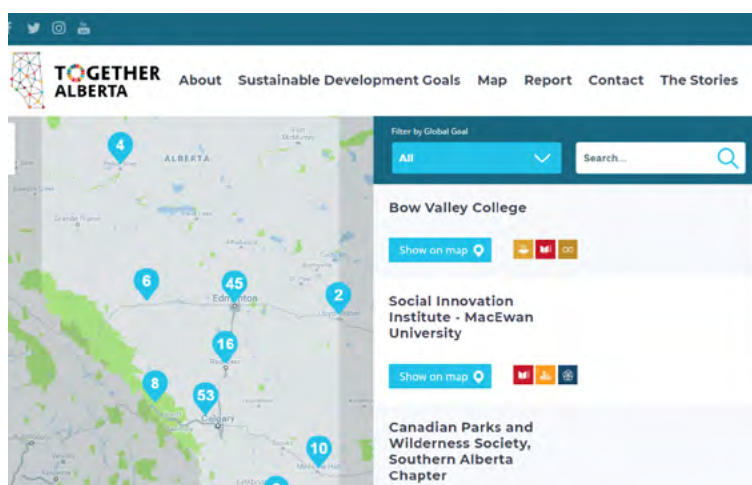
TOGETHER ALBERTA

About Sustainable Development Goals Map Report Contact The Stories

ALBERTA

Edmonton

Red Deer

Calgary

Lloydminster

Medicine Hat

4

6

45

2

16

8

53

10

Filter by Global Goal

All

Search...

Bow Valley College

Show on map

Social Innovation Institute - MacEwan University

Show on map

Canadian Parks and Wilderness Society, Southern Alberta Chapter